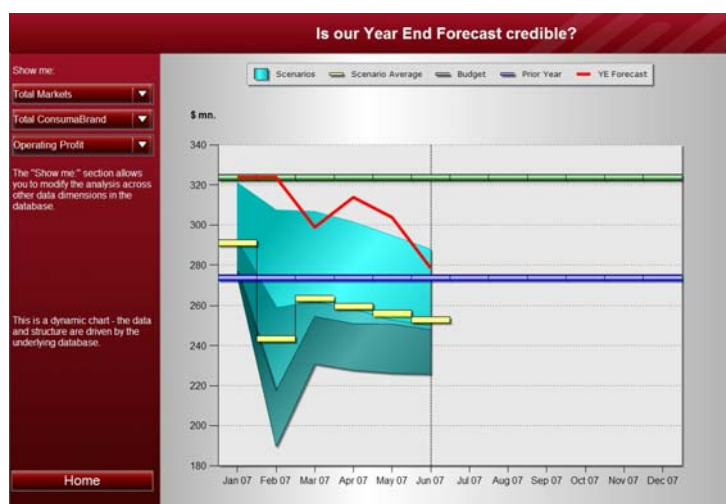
Is our Year End Forecast credible?

Show me:

Total Markets

Total ConsumaBrand

Operating Profit

The "Show me:" section allows you to modify the analysis across other data dimensions in the database.

This is a dynamic chart - the data and structure are driven by the underlying database.

Home

Scenarios
Scenario Average
Budget
Prior Year
YE Forecast

$ mn.

340
320
300
280
260
240
220
200
180

Jan 07
Feb 07
Mar 07
Apr 07
May 07
Jun 07
Jul 07
Aug 07
Sep 07
Oct 07
Nov 07
Dec 07